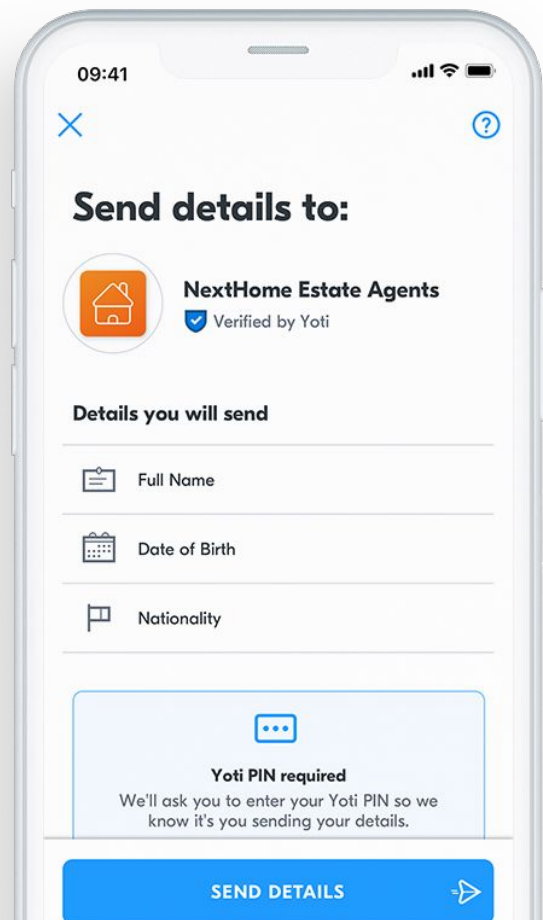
09:41

Send details to:

NextHome Estate Agents
Verified by Yoti

Details you will send

Full Name

Date of Birth

Nationality

Yoti PIN required
We'll ask you to enter your Yoti PIN so we know it's you sending your details.

SEND DETAILS